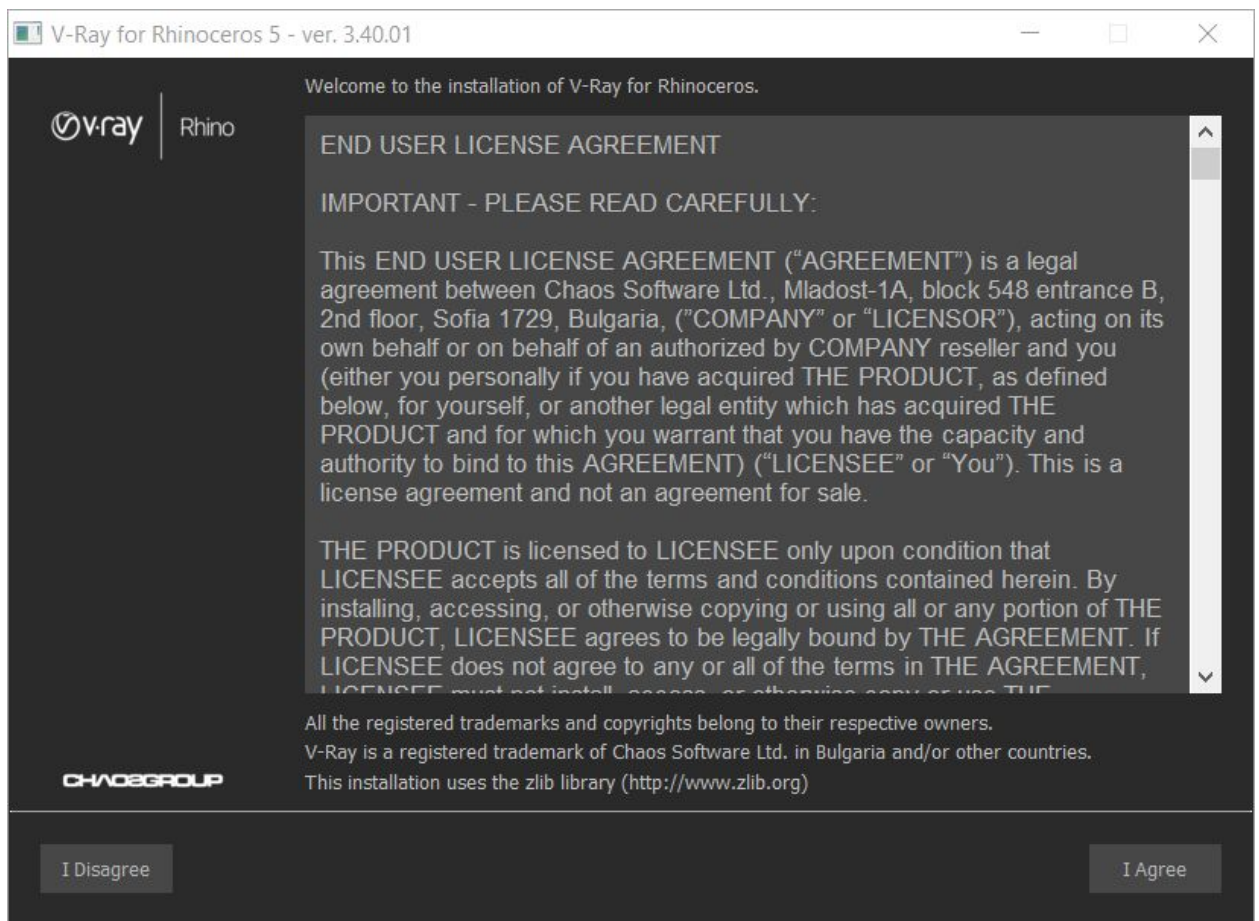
V-Ray for Rhinoceros 5 - ver. 3.40.01

v-ray | Rhino

Welcome to the installation of V-Ray for Rhinoceros.

END USER LICENSE AGREEMENT

IMPORTANT - PLEASE READ CAREFULLY:

This END USER LICENSE AGREEMENT ("AGREEMENT") is a legal agreement between Chaos Software Ltd., Mladost-1A, block 548 entrance B, 2nd floor, Sofia 1729, Bulgaria, ("COMPANY" or "LICENSOR"), acting on its own behalf or on behalf of an authorized by COMPANY reseller and you (either you personally if you have acquired THE PRODUCT, as defined below, for yourself, or another legal entity which has acquired THE PRODUCT and for which you warrant that you have the capacity and authority to bind to this AGREEMENT) ("LICENSEE" or "You"). This is a license agreement and not an agreement for sale.

THE PRODUCT is licensed to LICENSEE only upon condition that LICENSEE accepts all of the terms and conditions contained herein. By installing, accessing, or otherwise copying or using all or any portion of THE PRODUCT, LICENSEE agrees to be legally bound by THE AGREEMENT. If LICENSEE does not agree to any or all of the terms in THE AGREEMENT, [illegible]

All the registered trademarks and copyrights belong to their respective owners.
V-Ray is a registered trademark of Chaos Software Ltd. in Bulgaria and/or other countries.
This installation uses the zlib library (http://www.zlib.org)

CHAOSGROUP

I Disagree

I Agree